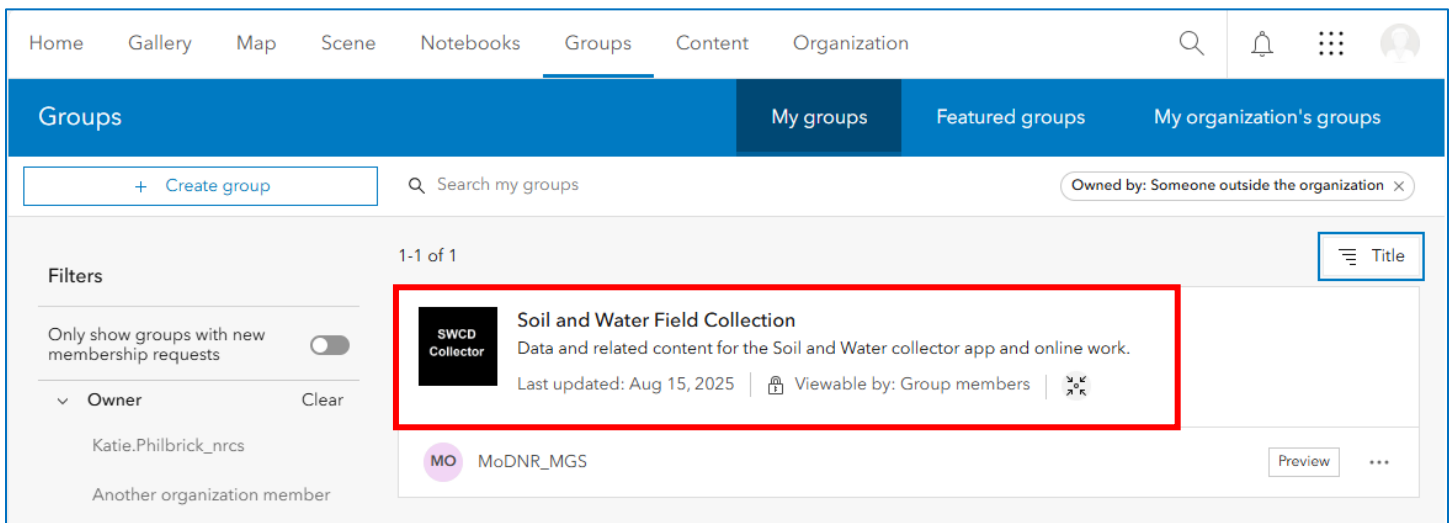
Home Gallery Map Scene Notebooks Groups Content Organization

Groups

My groups Featured groups My organization's groups

+ Create group

Search my groups

Owned by: Someone outside the organization ×

1-1 of 1

Title

Filters

Only show groups with new membership requests

Owner Clear

Katie.Philbrick_nrcs

Another organization member

SWCD Collector

Soil and Water Field Collection

Data and related content for the Soil and Water collector app and online work.

Last updated: Aug 15, 2025 | Viewable by: Group members

MO MoDNR_MGS

Preview ...